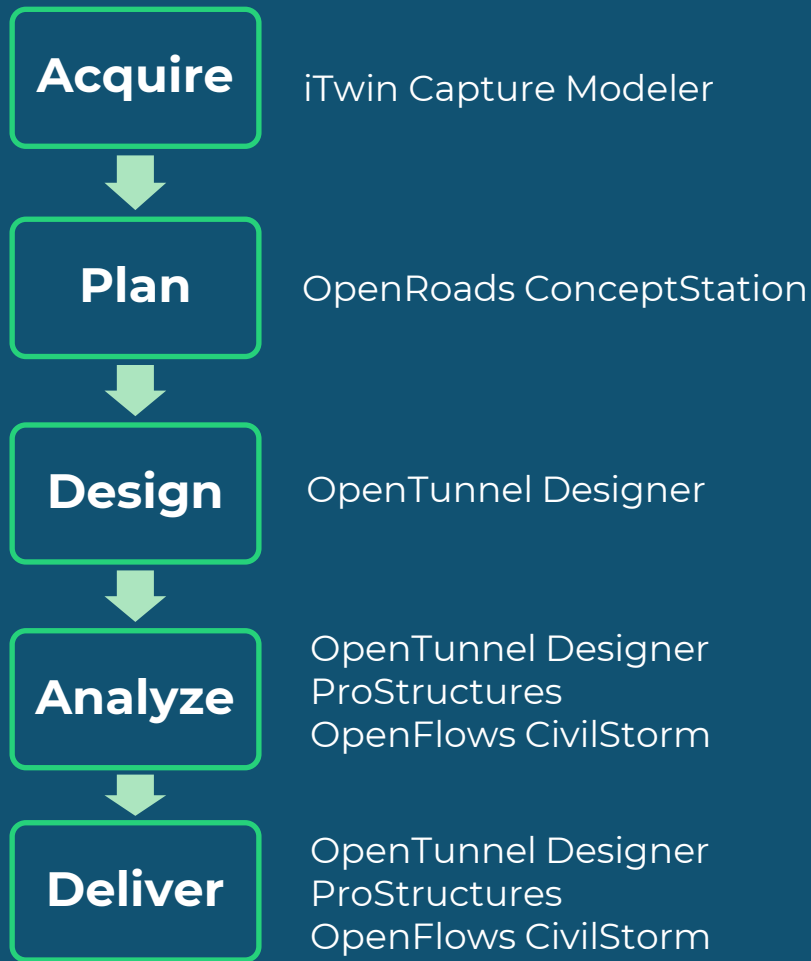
Acquire

iTwin Capture Modeler

Plan

OpenRoads ConceptStation

Design

OpenTunnel Designer

Analyze

OpenTunnel Designer
ProStructures
OpenFlows CivilStorm

Deliver

OpenTunnel Designer
ProStructures
OpenFlows CivilStorm